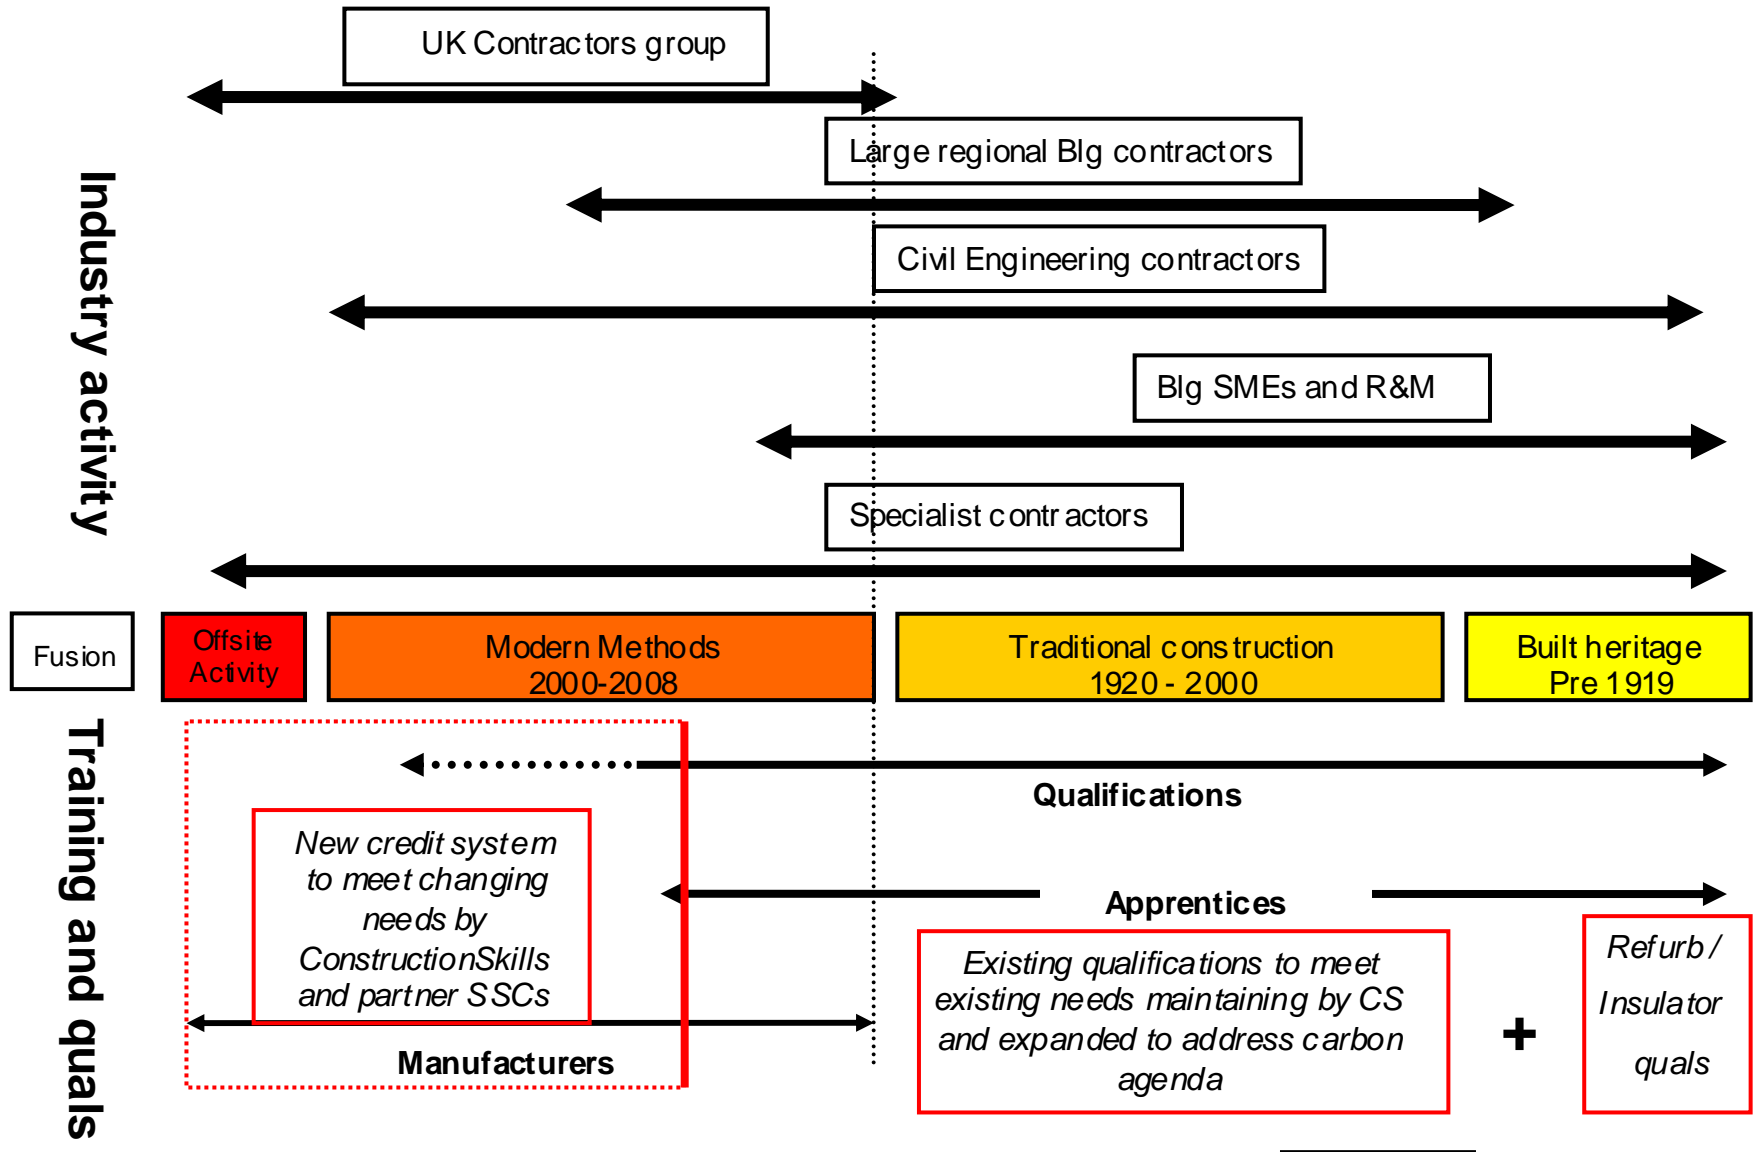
Industry activity

UK Contractors group

Large regional Blg contractors

Civil Engineering contractors

Blg SMEs and R&M

Specialist contractors

Fusion

Offsite Activity

Modern Methods 2000-2008

Traditional construction 1920 - 2000

Built heritage Pre 1919

Training and quals

Qualifications

New credit system to meet changing needs by ConstructionSkills and partner SSCs

Apprentices

Existing qualifications to meet existing needs maintaining by CS and expanded to address carbon agenda

+

Refurb / Insulator quals

Manufacturers